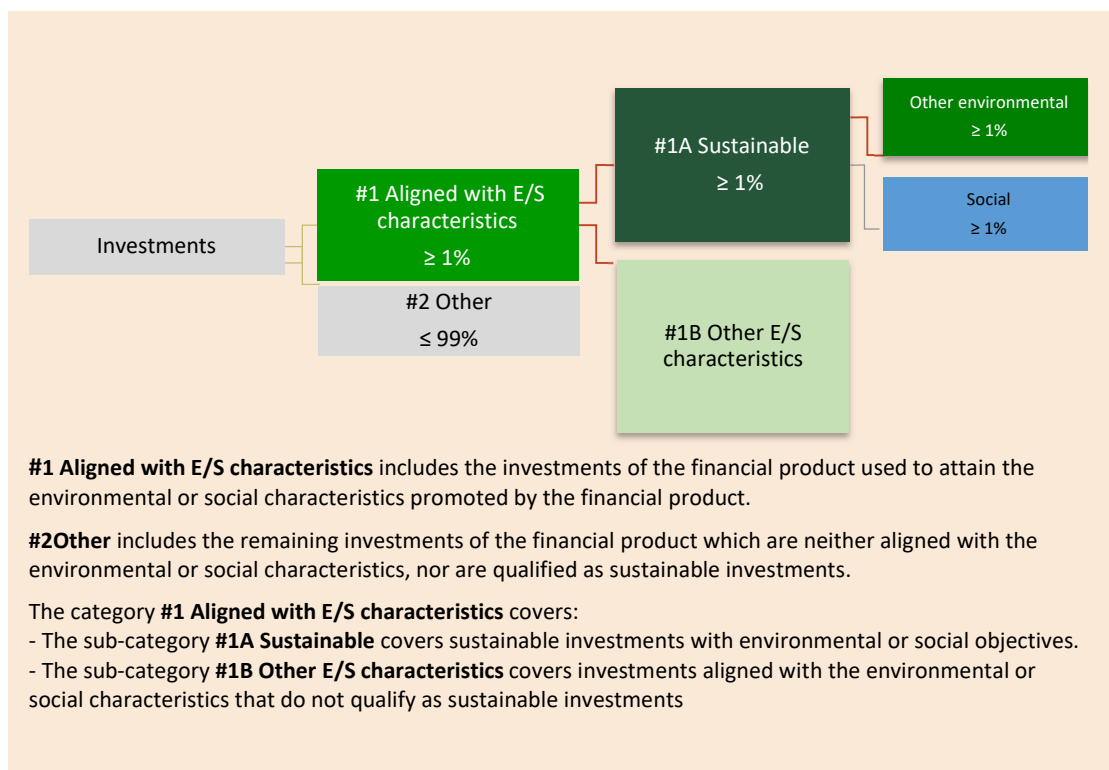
Investments

#1 Aligned with E/S characteristics

≥ 1%

#2 Other

≤ 99%

#1A Sustainable

≥ 1%

#1B Other E/S characteristics

Other environmental

≥ 1%

Social

≥ 1%

**#1 Aligned with E/S characteristics** includes the investments of the financial product used to attain the environmental or social characteristics promoted by the financial product.

**#2Other** includes the remaining investments of the financial product which are neither aligned with the environmental or social characteristics, nor are qualified as sustainable investments.

The category **#1 Aligned with E/S characteristics** covers:
- The sub-category **#1A Sustainable** covers sustainable investments with environmental or social objectives.
- The sub-category **#1B Other E/S characteristics** covers investments aligned with the environmental or social characteristics that do not qualify as sustainable investments